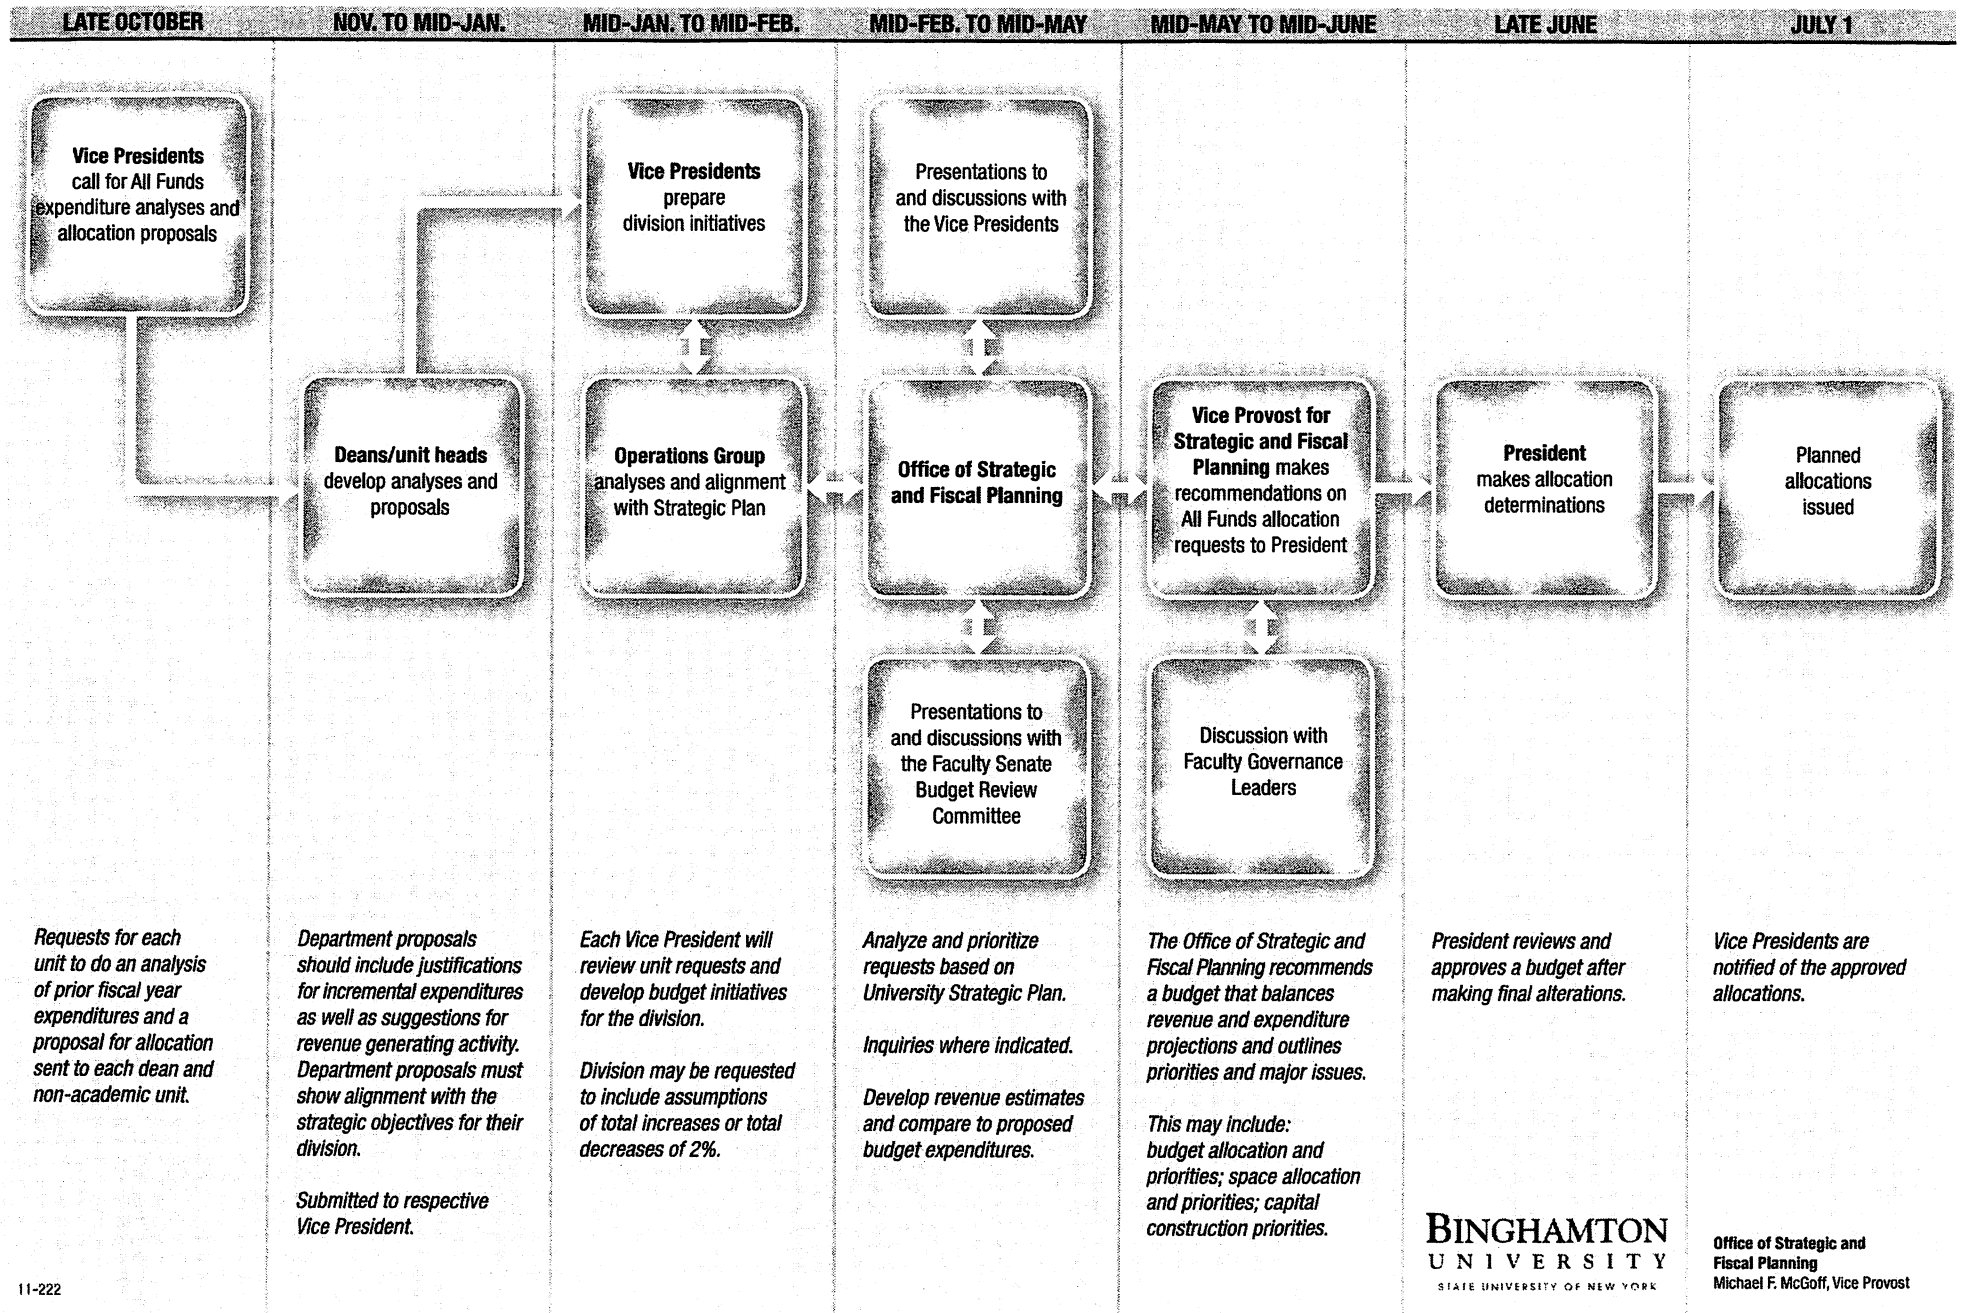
LATE OCTOBER

NOV. TO MID-JAN.

MID-JAN. TO MID-FEB.

MID-FEB. TO MID-MAY

MID-MAY TO MID-JUNE

LATE JUNE

JULY 1

Vice Presidents call for All Funds expenditure analyses and allocation proposals

Deans/unit heads develop analyses and proposals

Vice Presidents prepare division initiatives

Operations Group analyses and alignment with Strategic Plan

Presentations to and discussions with the Vice Presidents

Office of Strategic and Fiscal Planning

Presentations to and discussions with the Faculty Senate Budget Review Committee

Vice Provost for Strategic and Fiscal Planning makes recommendations on All Funds allocation requests to President

Discussion with Faculty Governance Leaders

President makes allocation determinations

Planned allocations issued

Requests for each unit to do an analysis of prior fiscal year expenditures and a proposal for allocation sent to each dean and non-academic unit.

Department proposals should include justifications for incremental expenditures as well as suggestions for revenue generating activity. Department proposals must show alignment with the strategic objectives for their division.

Submitted to respective Vice President.

Each Vice President will review unit requests and develop budget initiatives for the division.

Division may be requested to include assumptions of total increases or total decreases of 2%.

Analyze and prioritize requests based on University Strategic Plan.

Inquiries where indicated.

Develop revenue estimates and compare to proposed budget expenditures.

The Office of Strategic and Fiscal Planning recommends a budget that balances revenue and expenditure projections and outlines priorities and major issues.

This may include: budget allocation and priorities; space allocation and priorities; capital construction priorities.

President reviews and approves a budget after making final alterations.

Vice Presidents are notified of the approved allocations.

BINGHAMTON UNIVERSITY
STATE UNIVERSITY OF NEW YORK

Office of Strategic and Fiscal Planning
Michael F. McGoff, Vice Provost

11-222